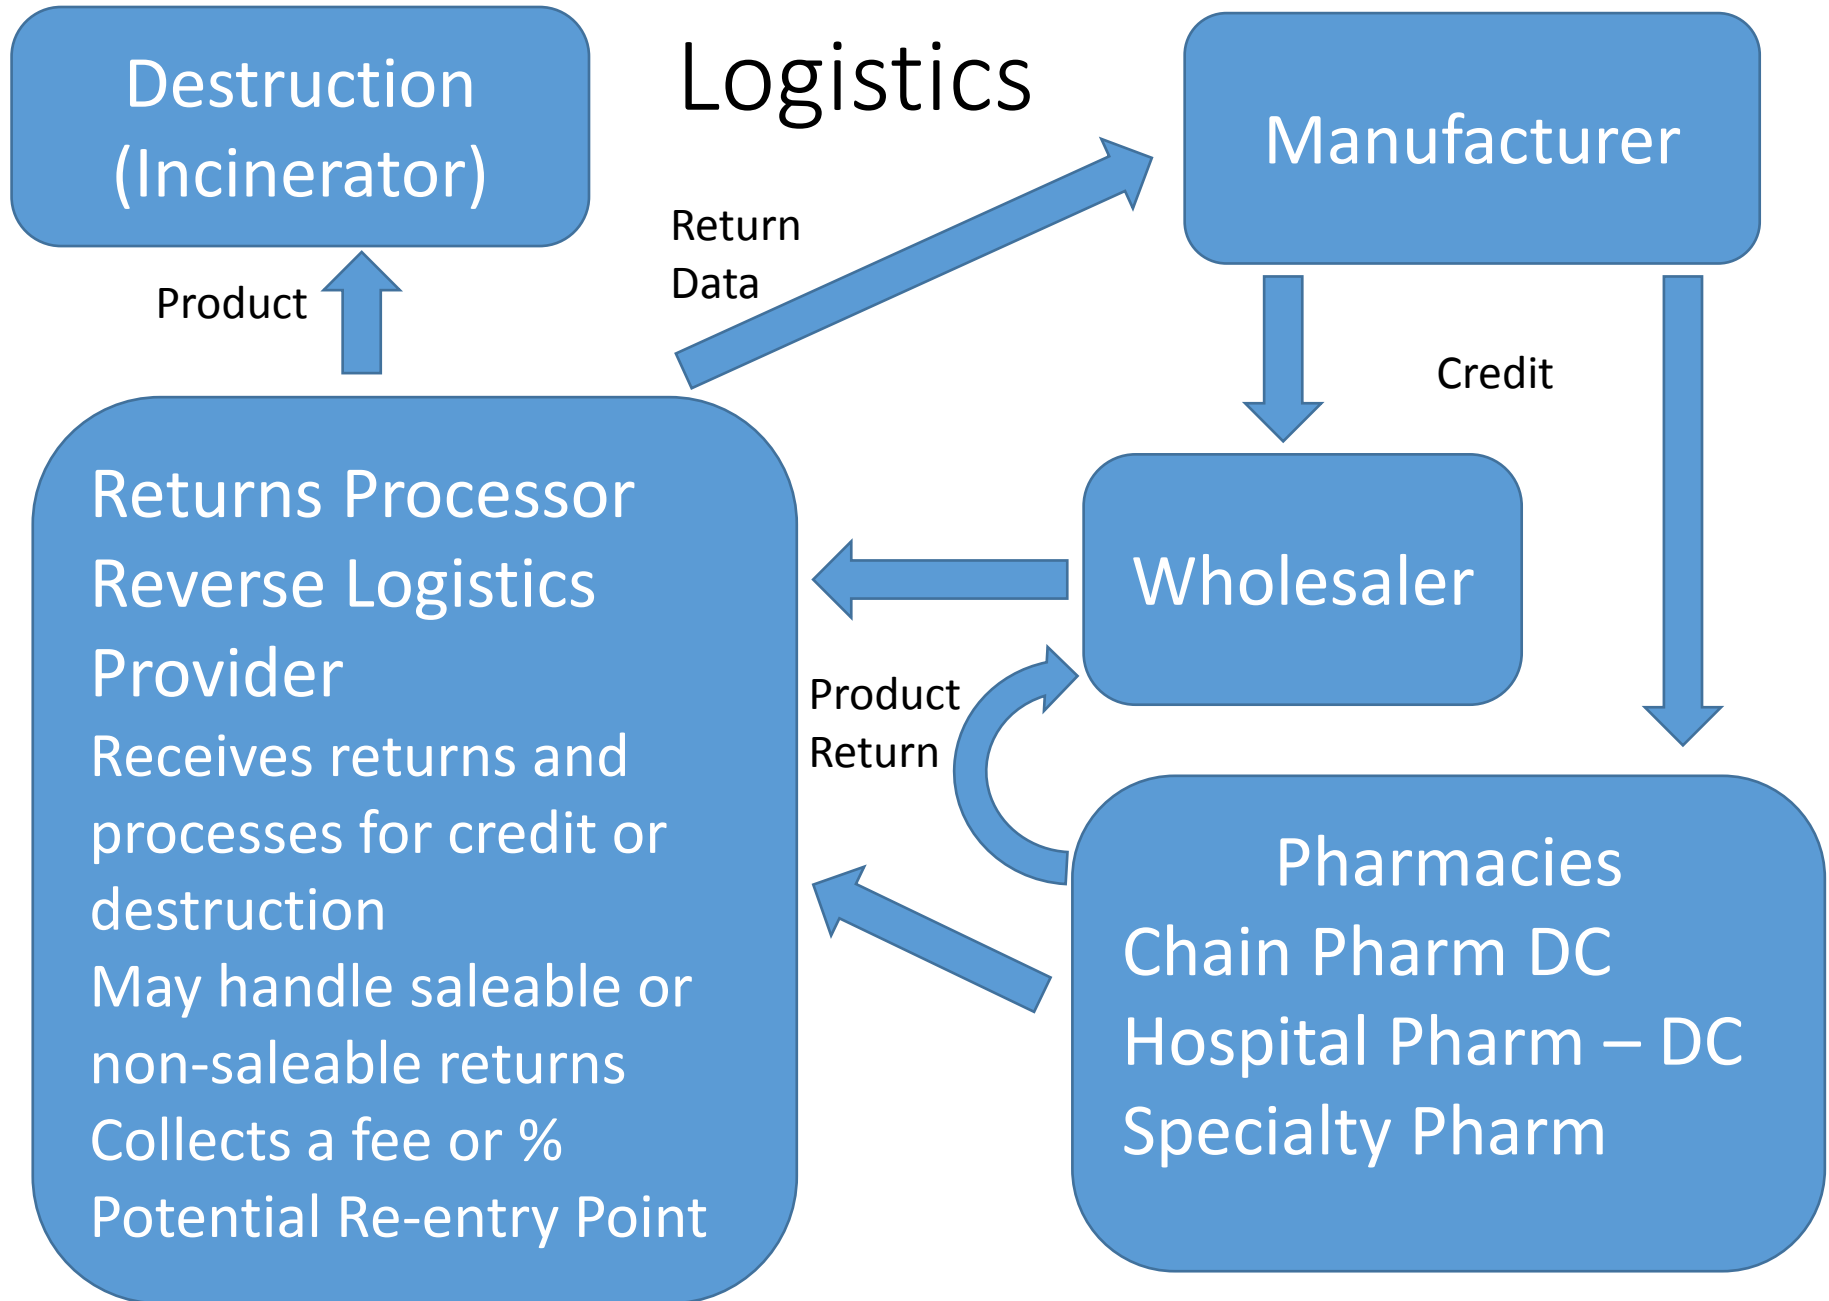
Destruction (Incinerator)

Logistics

Manufacturer

Return Data

Product

Credit

Returns Processor
Reverse Logistics Provider
Receives returns and processes for credit or destruction
May handle saleable or non-saleable returns
Collects a fee or %
Potential Re-entry Point

Wholesaler

Product Return

Pharmacies
Chain Pharm DC
Hospital Pharm – DC
Specialty Pharm